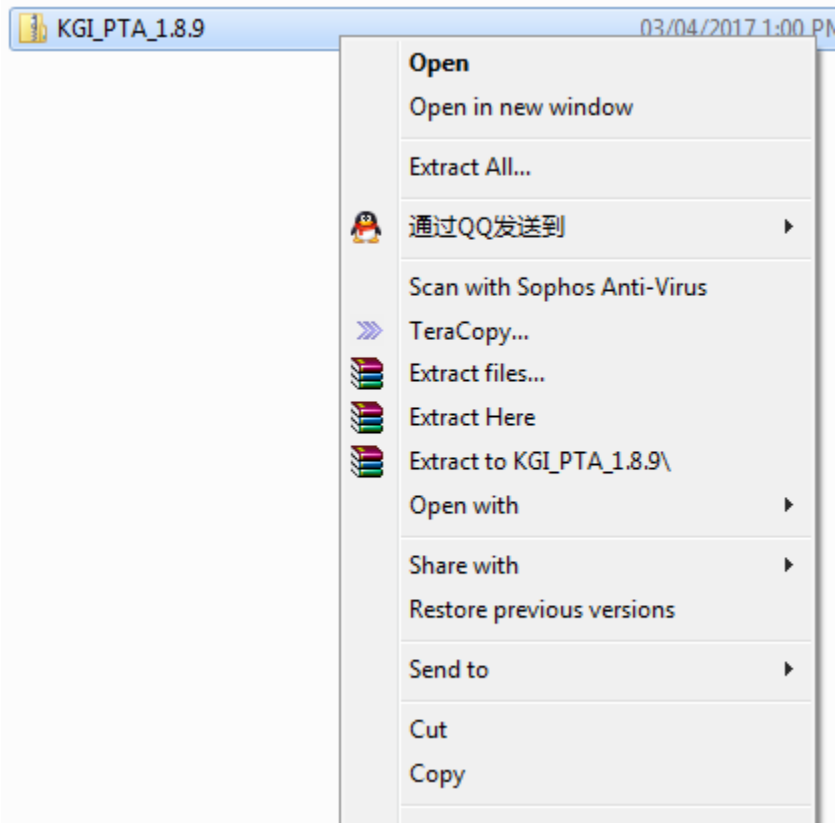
KGI_PTA_1.8.9 03/04/2017 1:00 PM

Open
Open in new window

Extract All...

通过QQ发送到

Scan with Sophos Anti-Virus
TeraCopy...
Extract files...
Extract Here
Extract to KGI_PTA_1.8.9\
Open with

Share with
Restore previous versions

Send to

Cut
Copy